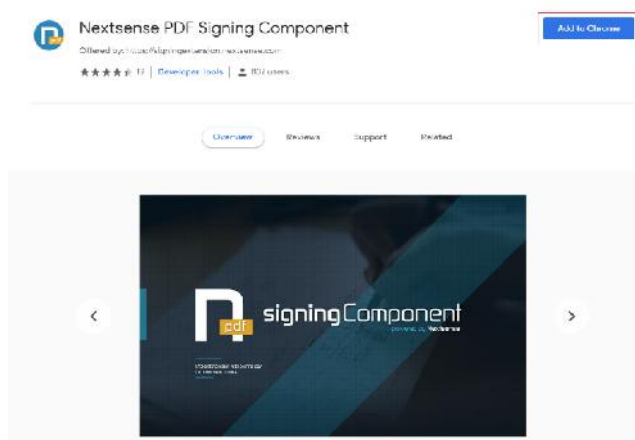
Nextsense PDF Signing Component

Offered by: https://signingsession.nextsense.com

17 | Developer Tools | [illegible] users

Add to Chrome

Overview

Reviews

Support

Related

pdf

signingComponent

powered by Nextsense

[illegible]